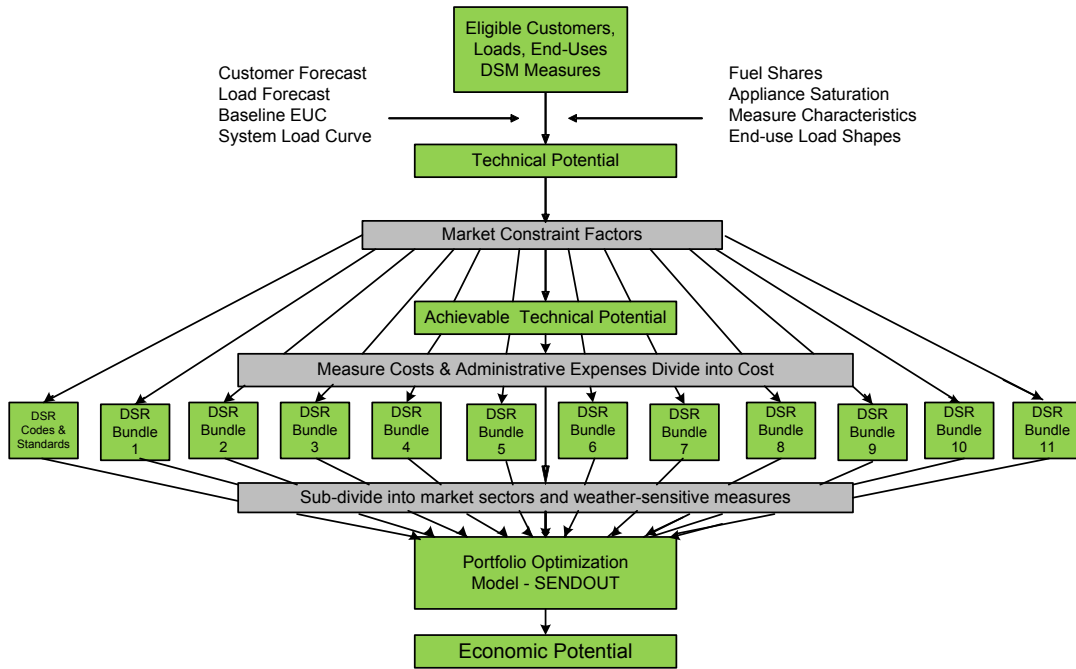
Eligible Customers, Loads, End-Uses DSM Measures

Customer Forecast
Load Forecast
Baseline EUC
System Load Curve

Fuel Shares
Appliance Saturation
Measure Characteristics
End-use Load Shapes

Technical Potential

Market Constraint Factors

Achievable Technical Potential

Measure Costs & Administrative Expenses Divide into Cost

DSR Codes & Standards

DSR Bundle 1

DSR Bundle 2

DSR Bundle 3

DSR Bundle 4

DSR Bundle 5

DSR Bundle 6

DSR Bundle 7

DSR Bundle 8

DSR Bundle 9

DSR Bundle 10

DSR Bundle 11

Sub-divide into market sectors and weather-sensitive measures

Portfolio Optimization Model - SENDOUT

Economic Potential